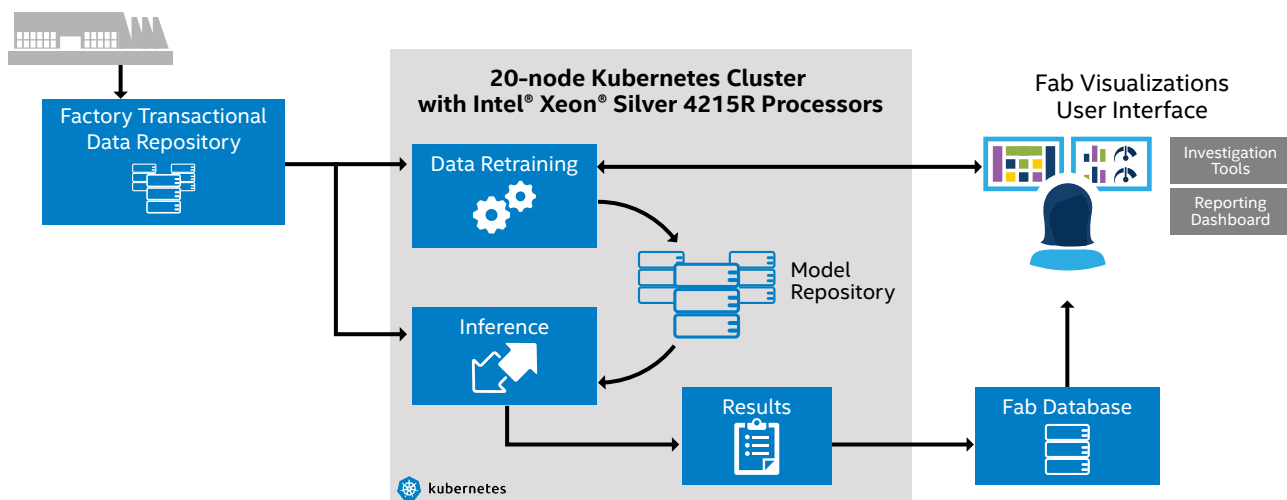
Factory Transactional Data Repository

20-node Kubernetes Cluster with Intel® Xeon® Silver 4215R Processors

Data Retraining

Model Repository

Inference

Results

kubernetes

Fab Visualizations User Interface

Investigation Tools

Reporting Dashboard

Fab Database